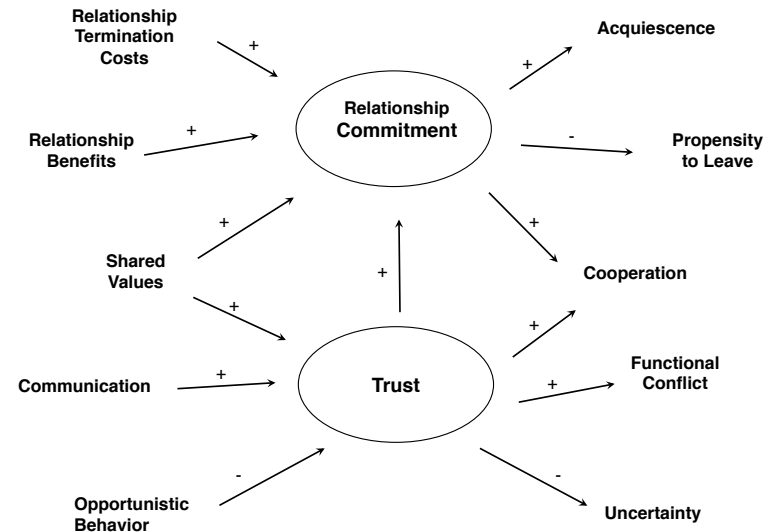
Relationship Termination Costs

+

Acquiescence

+

Relationship Commitment

Relationship Benefits

+

-

Propensity to Leave

+

+

Shared Values

+

Cooperation

+

+

+

Communication

+

Trust

Functional Conflict

+

-

-

Opportunistic Behavior

Uncertainty